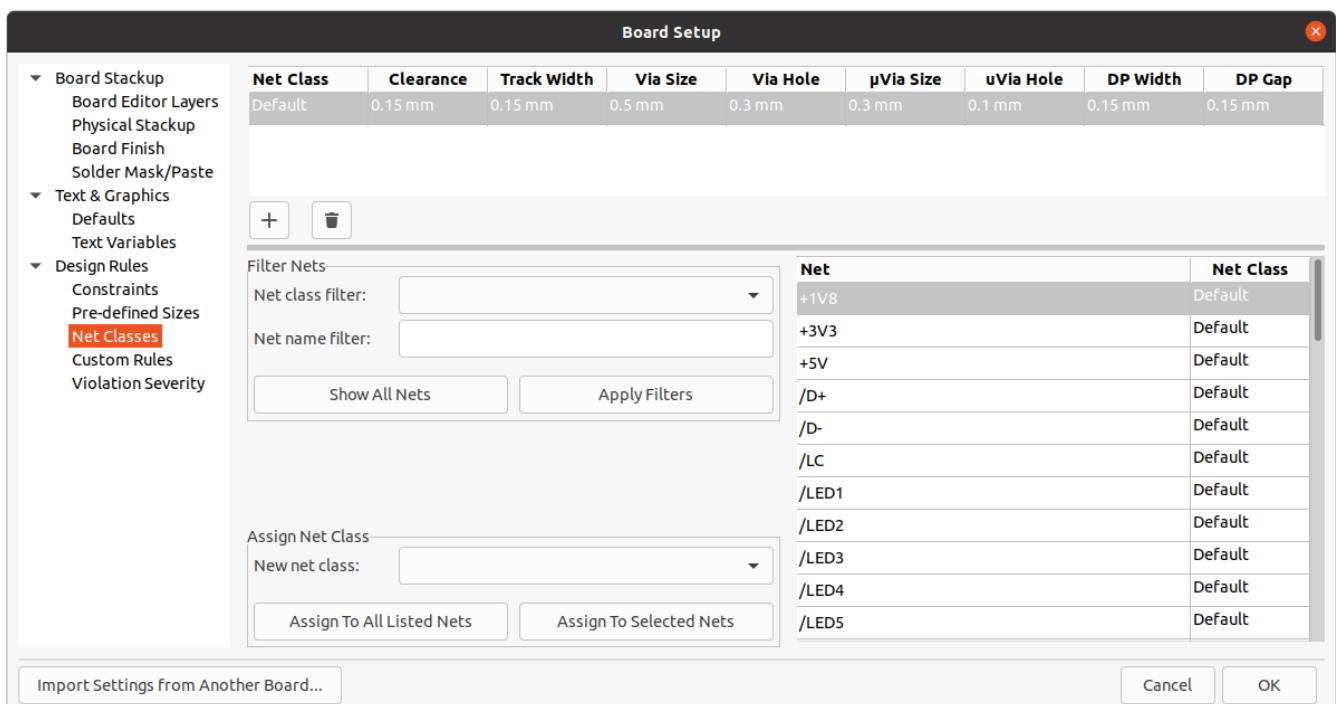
Board Setup

Board Stackup
Board Editor Layers
Physical Stackup
Board Finish
Solder Mask/Paste
Text & Graphics
Defaults
Text Variables
Design Rules
Constraints
Pre-defined Sizes
Net Classes
Custom Rules
Violation Severity

| Net Class | Clearance | Track Width | Via Size | Via Hole | µVia Size | uVia Hole | DP Width | DP Gap |
|---|---|---|---|---|---|---|---|---|
| Default | 0.15 mm | 0.15 mm | 0.5 mm | 0.3 mm | 0.3 mm | 0.1 mm | 0.15 mm | 0.15 mm |

+

Filter Nets
Net class filter:
Net name filter:
Show All Nets
Apply Filters

Assign Net Class
New net class:
Assign To All Listed Nets
Assign To Selected Nets

| Net | Net Class |
|---|---|
| +1V8 | Default |
| +3V3 | Default |
| +5V | Default |
| /D+ | Default |
| /D- | Default |
| /LC | Default |
| /LED1 | Default |
| /LED2 | Default |
| /LED3 | Default |
| /LED4 | Default |
| /LED5 | Default |

Import Settings from Another Board...
Cancel
OK